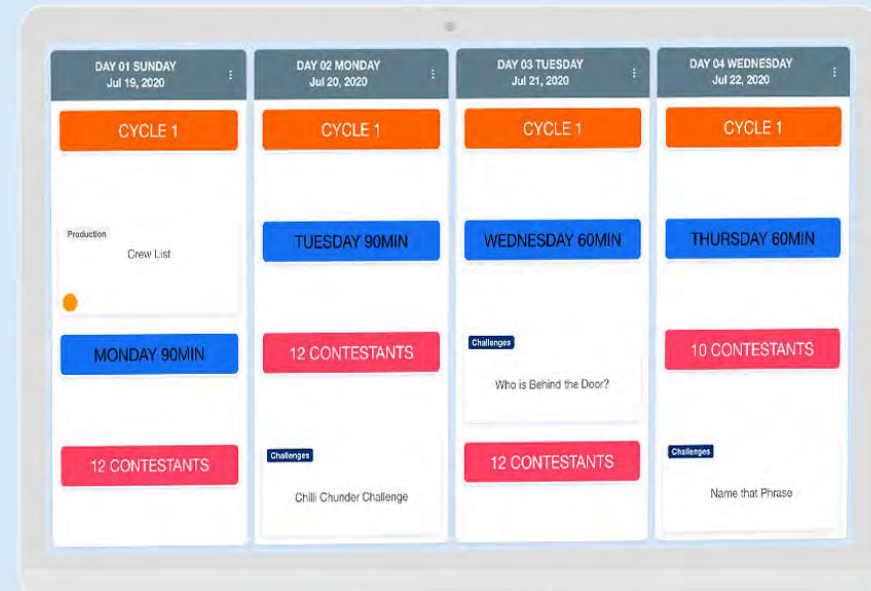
DAY 01 SUNDAY
Jul 19, 2020

CYCLE 1

Production
Crew List

MONDAY 90MIN

12 CONTESTANTS

DAY 02 MONDAY
Jul 20, 2020

CYCLE 1

TUESDAY 90MIN

12 CONTESTANTS

Challenges
Chilli Chunder Challenge

DAY 03 TUESDAY
Jul 21, 2020

CYCLE 1

WEDNESDAY 60MIN

Challenges
Who is Behind the Door?

12 CONTESTANTS

DAY 04 WEDNESDAY
Jul 22, 2020

CYCLE 1

THURSDAY 60MIN

10 CONTESTANTS

Challenges
Name that Phrase